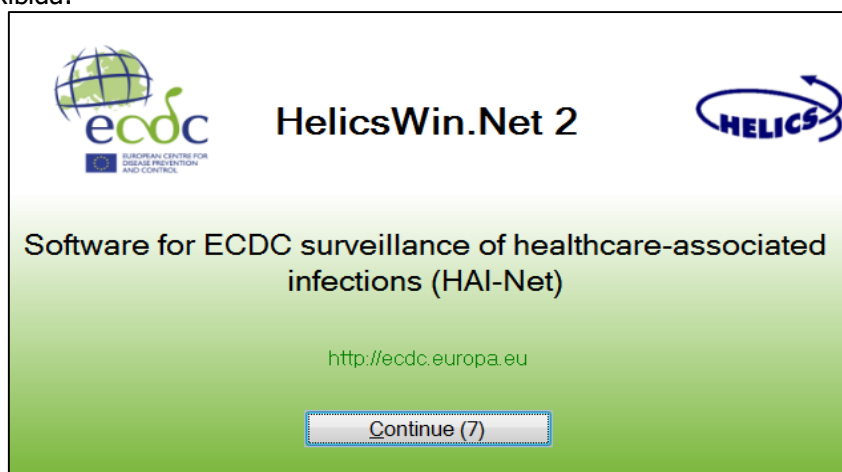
xibida.

ecdc
EUROPEAN CENTRE FOR DISEASE PREVENTION AND CONTROL

HelicsWin.Net 2

HELICS

Software for ECDC surveillance of healthcare-associated infections (HAI-Net)

http://ecdc.europa.eu

Continue (7)